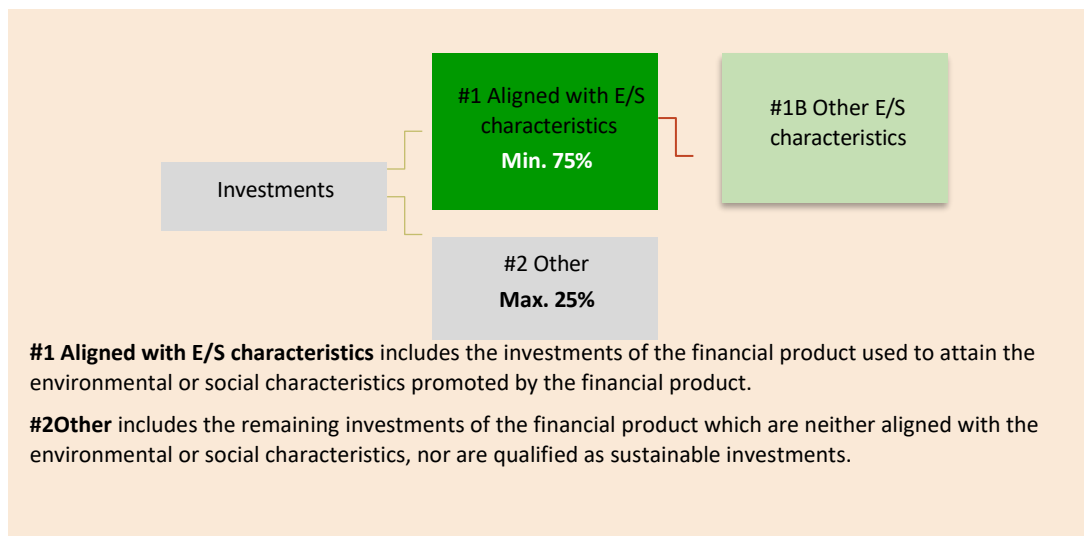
Investments

#1 Aligned with E/S characteristics
**Min. 75%**

#1B Other E/S characteristics

#2 Other
**Max. 25%**

**#1 Aligned with E/S characteristics** includes the investments of the financial product used to attain the environmental or social characteristics promoted by the financial product.

**#2Other** includes the remaining investments of the financial product which are neither aligned with the environmental or social characteristics, nor are qualified as sustainable investments.